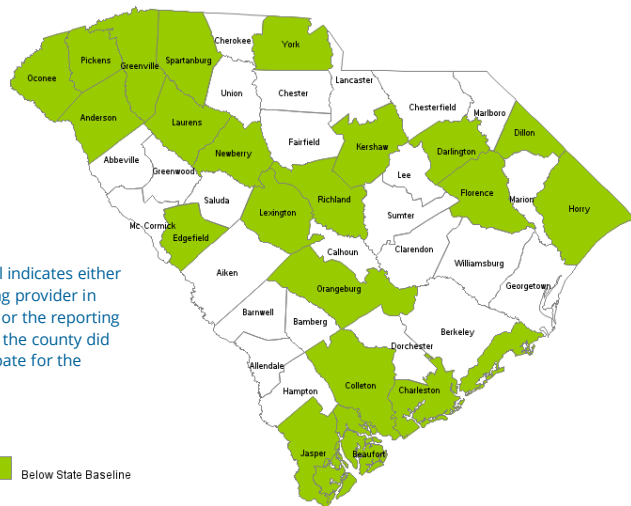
Oconee
Pickens
Greenville
Spartanburg
Cherokee
York
Union
Chester
Lancaster
Chesterfield
Marlboro
Anderson
Laurens
Abbeville
Greenwood
Newberry
Fairfield
Kershaw
Darlington
Dillon
Lee
Florence
Marion
Horry
Saluda
Lexington
Richland
Sumter
Mc Cormick
Edgefield
Calhoun
Clarendon
Williamsburg
Aiken
Orangeburg
Georgetown
Barnwell
Bamberg
Berkeley
Dorchester
Allendale
Hampton
Colleton
Charleston
Jasper
Beaufort

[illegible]l indicates either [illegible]g provider in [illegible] or the reporting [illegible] the county did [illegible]pate for the

Below State Baseline